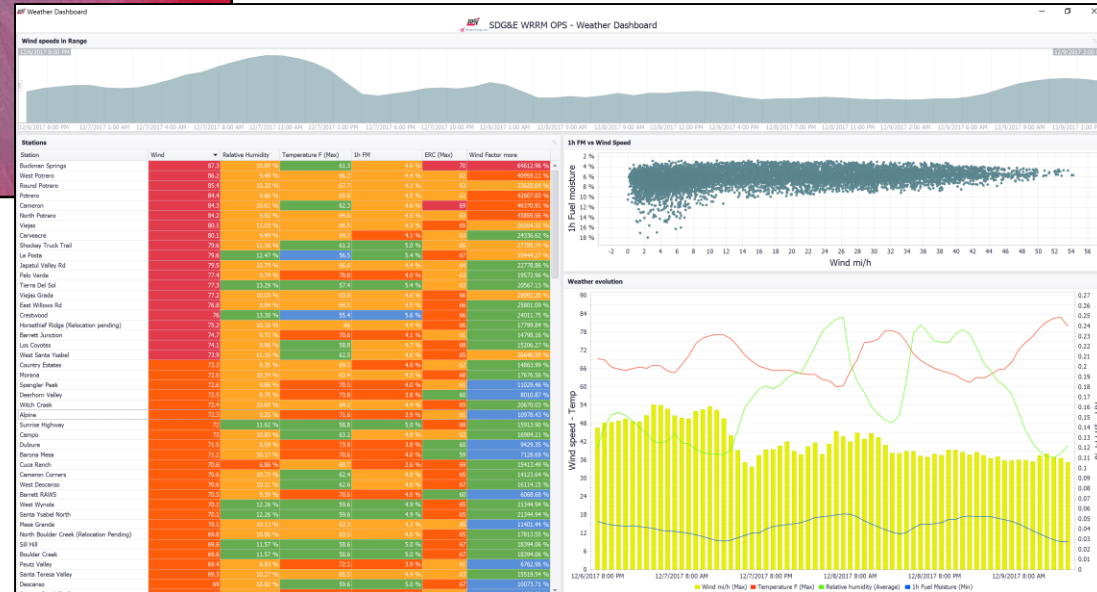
Weather Dashboard

SDG&E WRRM OPS - Weather Dashboard

Wind speeds in Range

12/6/2017 8:00 PM

12/9/2017 8:00 PM

12/6/2017 8:00 PM | 12/7/2017 1:00 AM | 12/7/2017 4:00 AM | 12/7/2017 8:00 AM | 12/7/2017 11:00 AM | 12/7/2017 3:00 PM | 12/7/2017 6:00 PM | 12/7/2017 10:00 PM | 12/8/2017 1:00 AM | 12/8/2017 5:00 AM | 12/8/2017 9:00 AM | 12/8/2017 12:00 PM | 12/8/2017 4:00 PM | 12/8/2017 8:00 PM | 12/8/2017 11:00 PM | 12/9/2017 3:00 AM | 12/9/2017 6:00 AM | 12/9/2017 10:00 AM | 12/9/2017 1:00 PM

Stations

| Station | Wind | Relative Humidity | Temperature F (Max) | 1h FM | ERC (Max) | Wind Factor more |
|---|---|---|---|---|---|---|
| Buckman Springs | 87.3 | 10.89 % | 61.3 | 4.6 % | 70 | 64612.96 % |
| West Potrero | 86.2 | 9.46 % | 66.3 | 4.4 % | 62 | 40959.11 % |
| Round Potrero | 85.4 | 10.28 % | 67.7 | 4.2 % | 62 | 33620.64 % |
| Potrero | 84.4 | 9.66 % | 65.9 | 4.5 % | 65 | 42607.83 % |
| Cameron | 84.3 | 10.61 % | 62.3 | 4.6 % | 69 | 46370.91 % |
| North Potrero | 84.2 | 9.92 % | 64.6 | 4.5 % | 65 | 43859.56 % |
| Viejas | 80.1 | 11.03 % | 66.5 | 4.4 % | 65 | 38184.32 % |
| Carveacre | 80.1 | 9.99 % | 69.3 | 4.1 % | 62 | 24536.62 % |
| Shockey Truck Trail | 79.6 | 11.36 % | 61.2 | 5.0 % | 65 | 27786.74 % |
| Le Posta | 79.6 | 12.47 % | 56.5 | 5.4 % | 67 | 35444.27 % |
| Japatul Valley Rd | 79.5 | 10.76 % | 66.6 | 4.4 % | 65 | 22778.86 % |
| Palo Verde | 77.6 | 9.74 % | 70.8 | 4.0 % | 62 | 19572.96 % |
| Tierra Del Sol | 77.5 | 13.29 % | 57.4 | 5.4 % | 63 | 26567.13 % |
| Viejas Grade | 77.2 | 10.03 % | 63.9 | 4.6 % | 66 | 28092.20 % |
| East Willows Rd | 76.8 | 10.93 % | 64.5 | 4.5 % | 65 | 25801.09 % |
| Crestwood | 76 | 13.38 % | 55.4 | 5.6 % | 66 | 24011.75 % |
| Horsethief Ridge (Relocation pending) | 75.2 | 10.16 % | 66 | 4.4 % | 66 | 17799.84 % |
| Barrett Junction | 74.7 | 9.72 % | 70.6 | 4.1 % | 66 | 14798.16 % |
| Los Coyotes | 74.1 | 9.86 % | 70.8 | 4.7 % | 68 | 15206.27 % |
| West Santa Ysabel | 73.9 | 11.16 % | 62.5 | 4.6 % | 65 | 26646.59 % |
| Country Estates | 73.3 | 9.35 % | 70.8 | 4.0 % | 62 | 14963.99 % |
| Morena | 72.6 | 10.14 % | 62.4 | 4.4 % | 65 | 17476.58 % |
| Spangler Peak | 72.6 | 9.86 % | 70.5 | 4.0 % | 62 | 11028.46 % |
| Deerhorn Valley | 72.5 | 8.75 % | 73.8 | 3.8 % | 66 | 8010.87 % |
| Witch Creek | 72.4 | 10.45 % | 64.2 | 4.5 % | 65 | 20670.03 % |
| Alpine | 72.3 | 9.28 % | 71.6 | 3.9 % | 65 | 10978.43 % |
| Sunrise Highway | 72 | 11.62 % | 58.8 | 5.0 % | 69 | 15913.90 % |
| Campo | 72 | 10.85 % | 63.2 | 4.6 % | 61 | 16984.21 % |
| Dulzura | 71.5 | 8.59 % | 73.9 | 3.8 % | 65 | 9420.35 % |
| Barona Mesa | 71.1 | 10.17 % | 70.6 | 4.0 % | 59 | 7128.69 % |
| Cuca Ranch | 70.6 | 6.86 % | 69.7 | 3.6 % | 65 | 15413.49 % |
| Cameron Corners | 70.6 | 10.79 % | 62.4 | 4.6 % | 63 | 14123.64 % |
| West Descanso | 70.5 | 10.21 % | 62.8 | 4.6 % | 67 | 16114.15 % |
| Barrett RAWS | 70.5 | 9.39 % | 70.6 | 4.0 % | 66 | 6068.68 % |
| West Wynola | 70.1 | 12.26 % | 59.6 | 4.9 % | 65 | 21344.94 % |
| Santa Ysabel North | 70.1 | 12.26 % | 59.6 | 4.9 % | 65 | 21344.94 % |
| Mesa Grande | 70.1 | 10.13 % | 63.3 | 4.2 % | 65 | 11401.44 % |
| North Boulder Creek (Relocation Pending) | 70 | 10.06 % | 63.5 | 4.6 % | 65 | 17813.55 % |
| Sill Hill | 69.6 | 11.57 % | 58.6 | 5.0 % | 65 | 18394.06 % |
| Boulder Creek | 69.6 | 11.57 % | 58.6 | 5.0 % | 65 | 18394.06 % |
| Peutz Valley | 69.4 | 8.93 % | 72.1 | 3.9 % | 62 | 6762.98 % |
| Santa Teresa Valley | 69.3 | 10.27 % | 65.5 | 4.4 % | 65 | 15519.54 % |
| Descanso | 69 | 10.63 % | 59.6 | 5.0 % | 65 | 10071.71 % |

1h FM vs Wind Speed

1h Fuel moisture

2 % 4 % 6 % 8 % 10 % 12 % 14 % 16 % 18 %

-2 0 2 4 6 8 10 12 14 16 18 20 22 24 26 28 30 32 34 36 38 40 42 44 46 48 50 52 54 56

Wind mi/h

Weather evolution

Wind speed - Temp

90 84 78 72 66 60 54 48 42 36 30 24 18 12 6 0

0.27 0.26 0.25 0.24 0.23 0.22 0.21 0.2 0.19 0.18 0.17 0.16 0.15 0.14 0.13 0.12 0.11 0.1 0.09 0.08 0.07 0.06 0.05 0.04 0.03 0.02 0.01 0

12/6/2017 8:00 PM | 12/7/2017 8:00 AM | 12/7/2017 8:00 PM | 12/8/2017 8:00 AM | 12/8/2017 8:00 PM | 12/9/2017 8:00 AM

Wind mi/h (Max) | Temperature F (Max) | Relative humidity (Average) | 1h Fuel Moisture (Min)